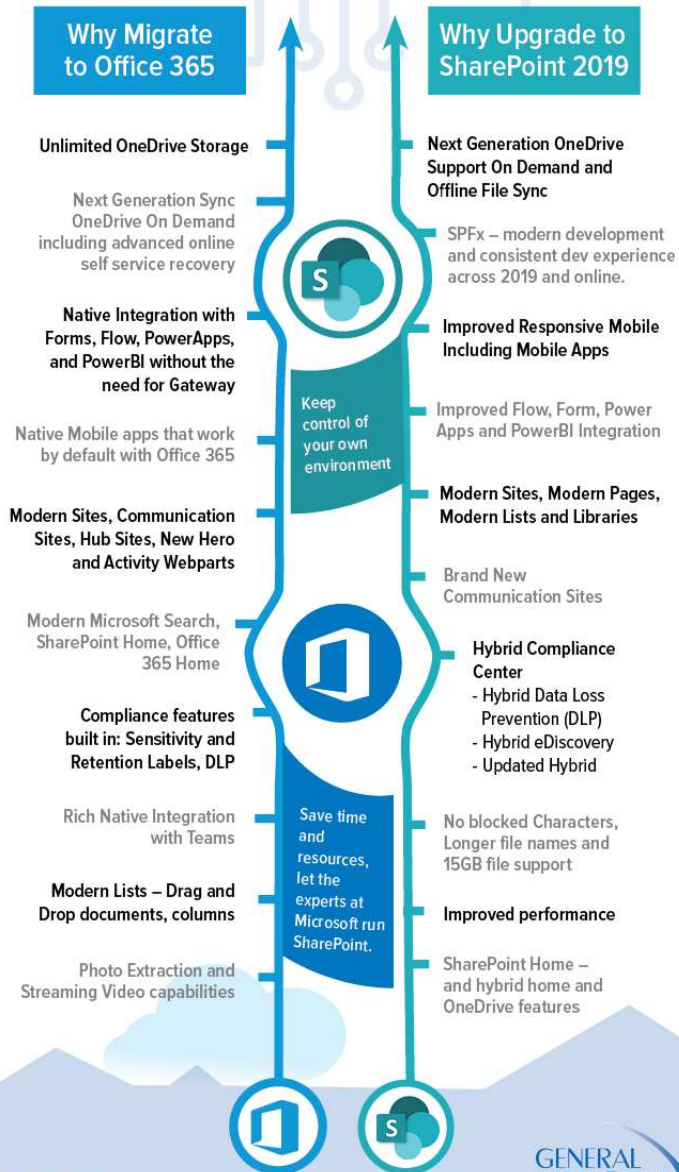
Why Migrate to Office 365

Unlimited OneDrive Storage

Next Generation Sync OneDrive On Demand including advanced online self service recovery

Native Integration with Forms, Flow, PowerApps, and PowerBI without the need for Gateway

Native Mobile apps that work by default with Office 365

Modern Sites, Communication Sites, Hub Sites, New Hero and Activity Webparts

Modern Microsoft Search, SharePoint Home, Office 365 Home

Compliance features built in: Sensitivity and Retention Labels, DLP

Rich Native Integration with Teams

Modern Lists – Drag and Drop documents, columns

Photo Extraction and Streaming Video capabilities

Why Upgrade to SharePoint 2019

Next Generation OneDrive Support On Demand and Offline File Sync

SPFx – modern development and consistent dev experience across 2019 and online.

Improved Responsive Mobile Including Mobile Apps

Improved Flow, Form, Power Apps and PowerBI Integration

Modern Sites, Modern Pages, Modern Lists and Libraries

Brand New Communication Sites

Hybrid Compliance Center
- Hybrid Data Loss Prevention (DLP)
- Hybrid eDiscovery
- Updated Hybrid

No blocked Characters, Longer file names and 15GB file support

Improved performance

SharePoint Home – and hybrid home and OneDrive features

S

Keep control of your own environment

Save time and resources, let the experts at Microsoft run SharePoint.

S

GENERAL